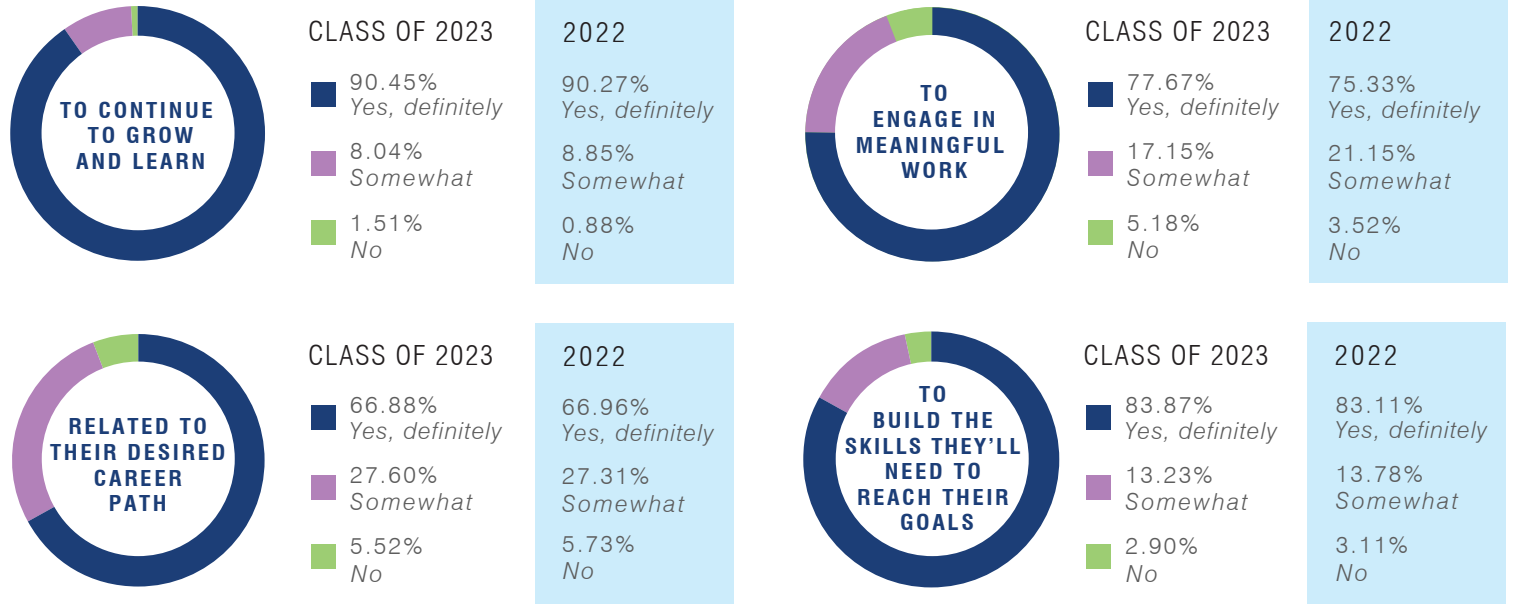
TO CONTINUE TO GROW AND LEARN

CLASS OF 2023

90.45%
Yes, definitely

8.04%
Somewhat

1.51%
No

2022

90.27%
Yes, definitely

8.85%
Somewhat

0.88%
No

TO ENGAGE IN MEANINGFUL WORK

CLASS OF 2023

77.67%
Yes, definitely

17.15%
Somewhat

5.18%
No

2022

75.33%
Yes, definitely

21.15%
Somewhat

3.52%
No

RELATED TO THEIR DESIRED CAREER PATH

CLASS OF 2023

66.88%
Yes, definitely

27.60%
Somewhat

5.52%
No

2022

66.96%
Yes, definitely

27.31%
Somewhat

5.73%
No

TO BUILD THE SKILLS THEY'LL NEED TO REACH THEIR GOALS

CLASS OF 2023

83.87%
Yes, definitely

13.23%
Somewhat

2.90%
No

2022

83.11%
Yes, definitely

13.78%
Somewhat

3.11%
No